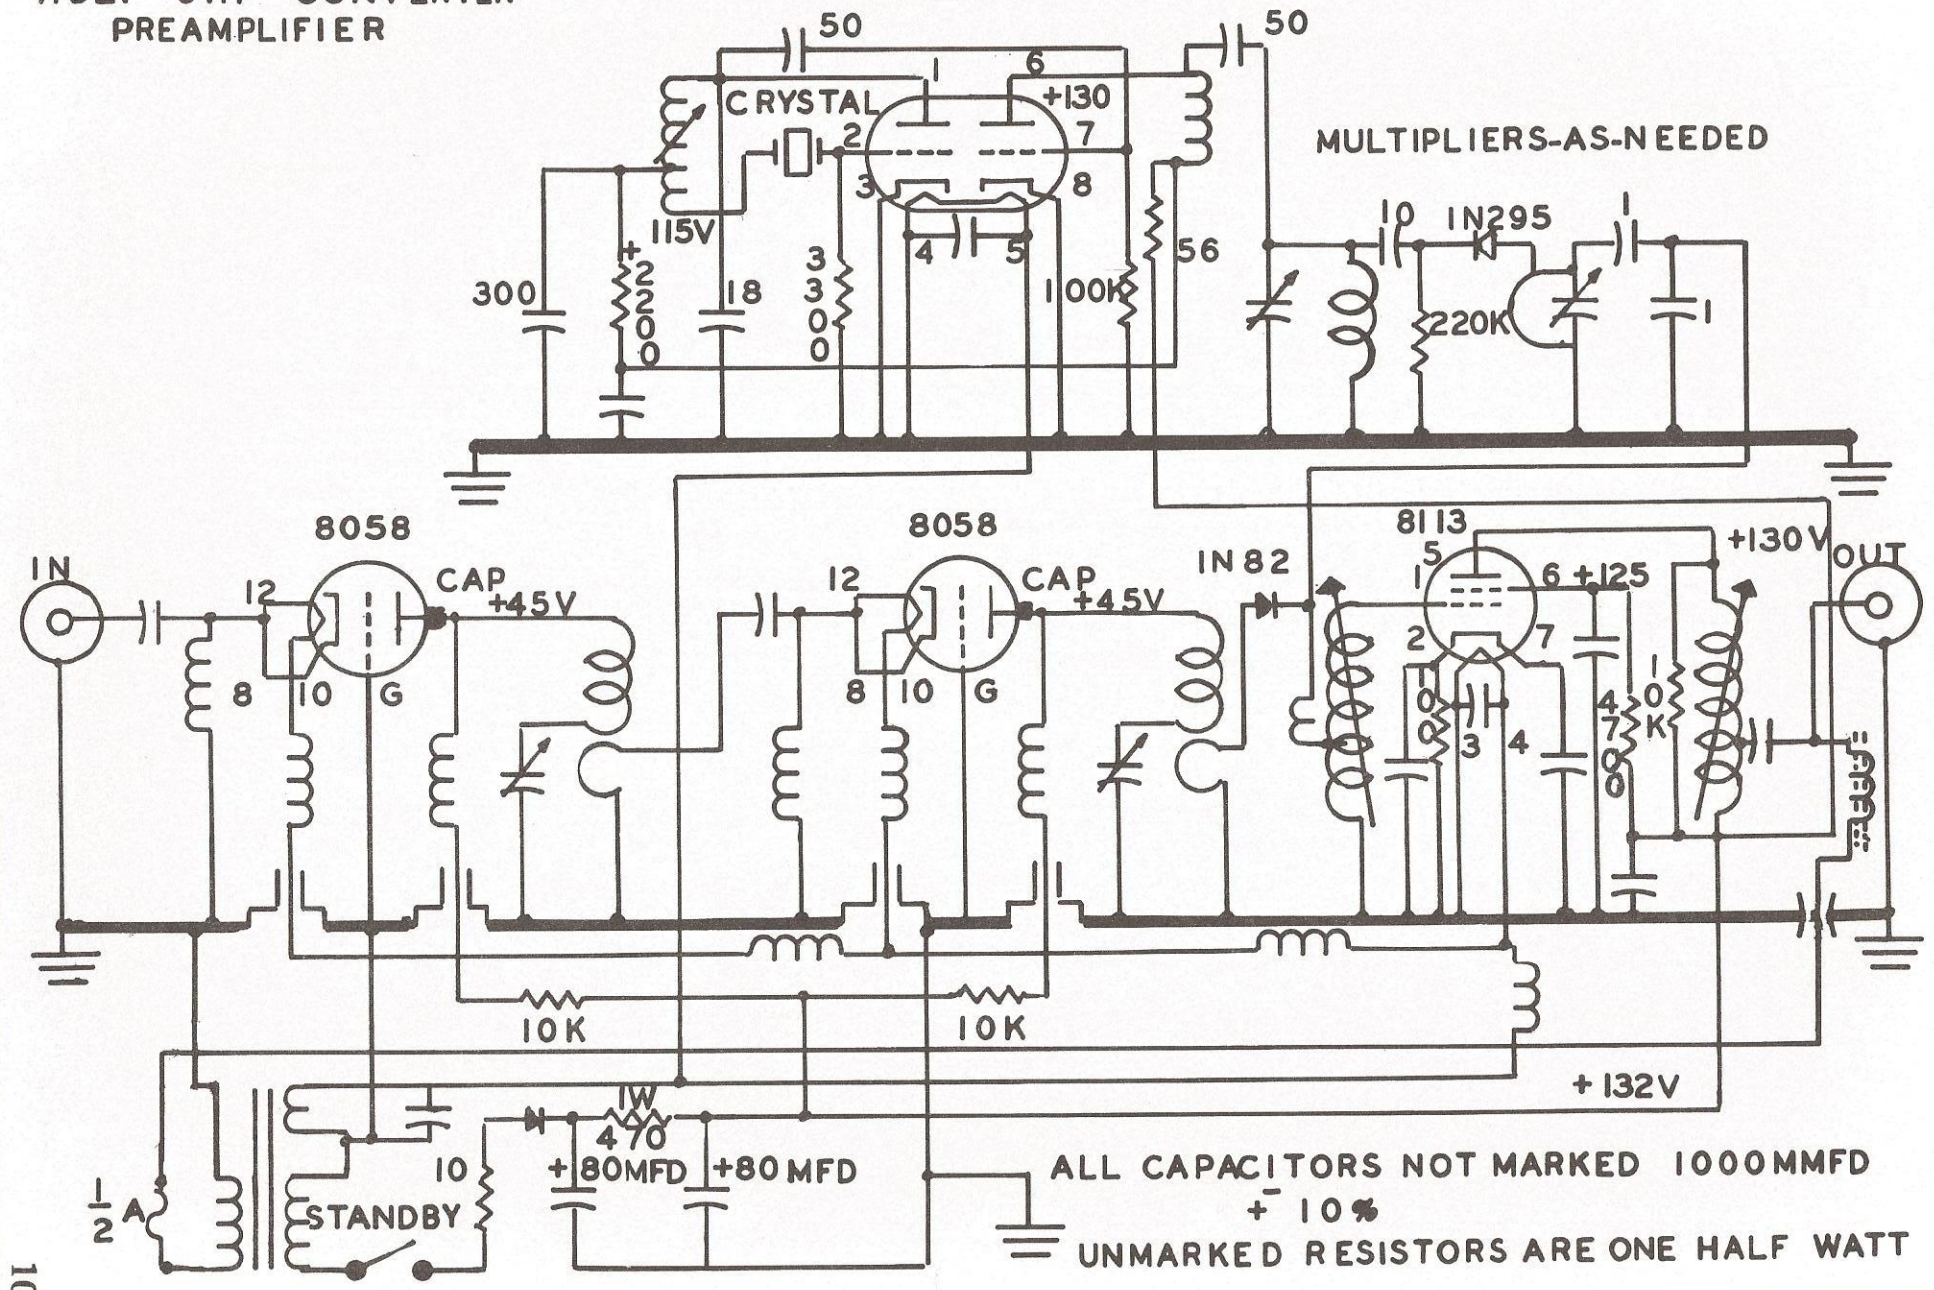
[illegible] CONVERTER
PREAMPLIFIER

50
50
CRYSTAL
1
6
+130
2
7
3
8
115V
4
5
MULTIPLIERS-AS-NEEDED
300
2200
18
3300
100K
56
10
IN295
1
220K
1

8058
8058
8113
IN
12
CAP
+45V
12
CAP
+45V
IN 82
5
+130V
OUT
1
6
+125
8
10
G
8
10
G
2
7
1
0
K
10
3
4
470
0
10K
10K
+132V
1W
470
10
+80MFD
+80 MFD
$\frac{1}{2}$A
STANDBY

ALL CAPACITORS NOT MARKED 1000MMFD
$\pm$ 10%
UNMARKED RESISTORS ARE ONE HALF WATT

10